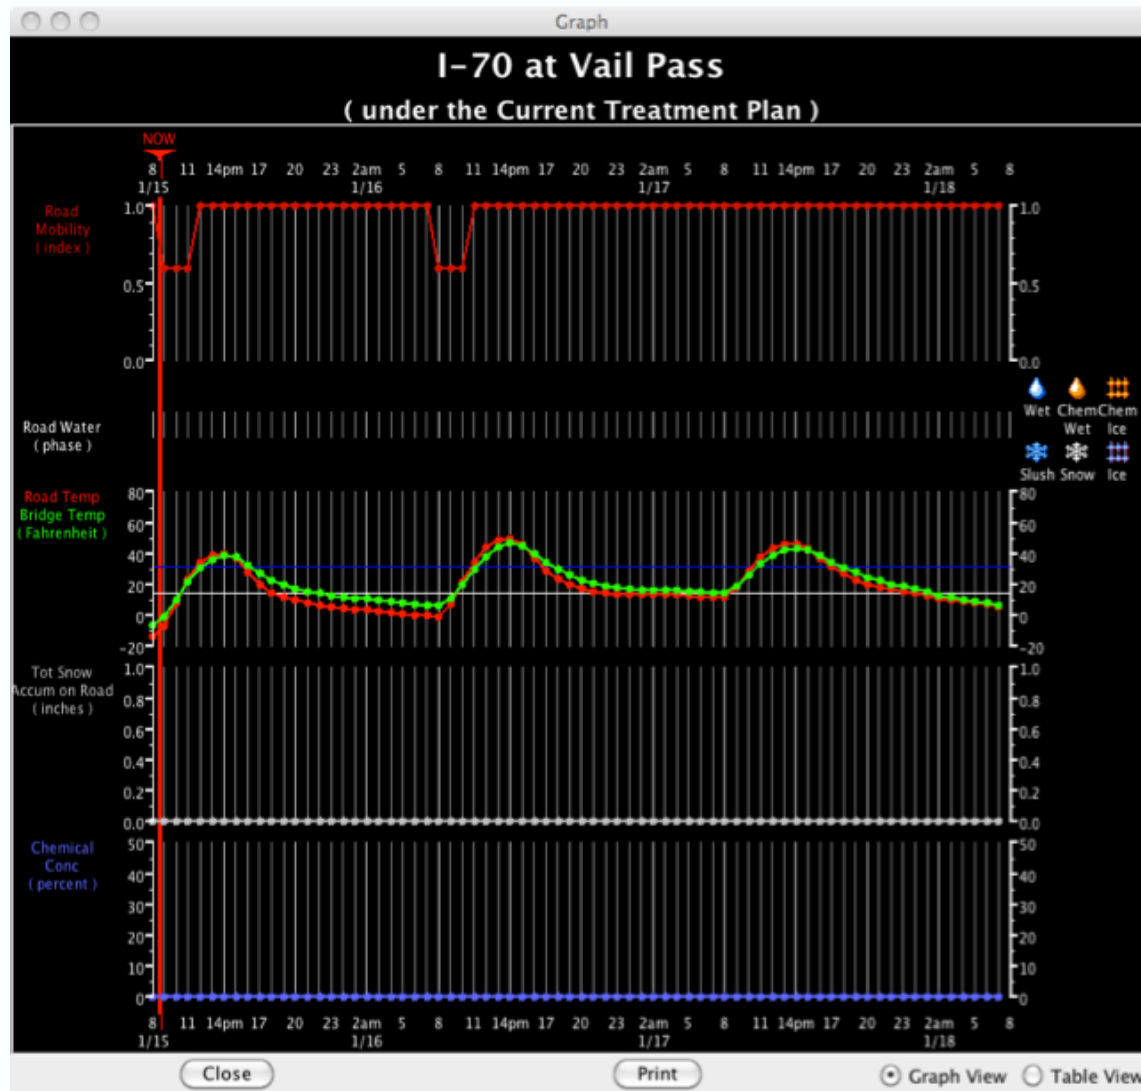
Graph

I-70 at Vail Pass

( under the Current Treatment Plan )

NOW

8 11 14pm 17 20 23 2am 5 8 11 14pm 17 20 23 2am 5 8 11 14pm 17 20 23 2am 5 8
1/15 1/16 1/17 1/18

Road Mobility ( index )
1.0
0.5
0.0

Road Water ( phase )

Wet Chem Wet Chem Ice
Slush Snow Ice

Road Temp
Bridge Temp
( Fahrenheit )
80
60
40
20
0
-20

Tot Snow Accum on Road ( inches )
1.0
0.8
0.6
0.4
0.2
0.0

Chemical Conc ( percent )
50
40
30
20
10
0

8 11 14pm 17 20 23 2am 5 8 11 14pm 17 20 23 2am 5 8 11 14pm 17 20 23 2am 5 8
1/15 1/16 1/17 1/18

Close Print Graph View Table View